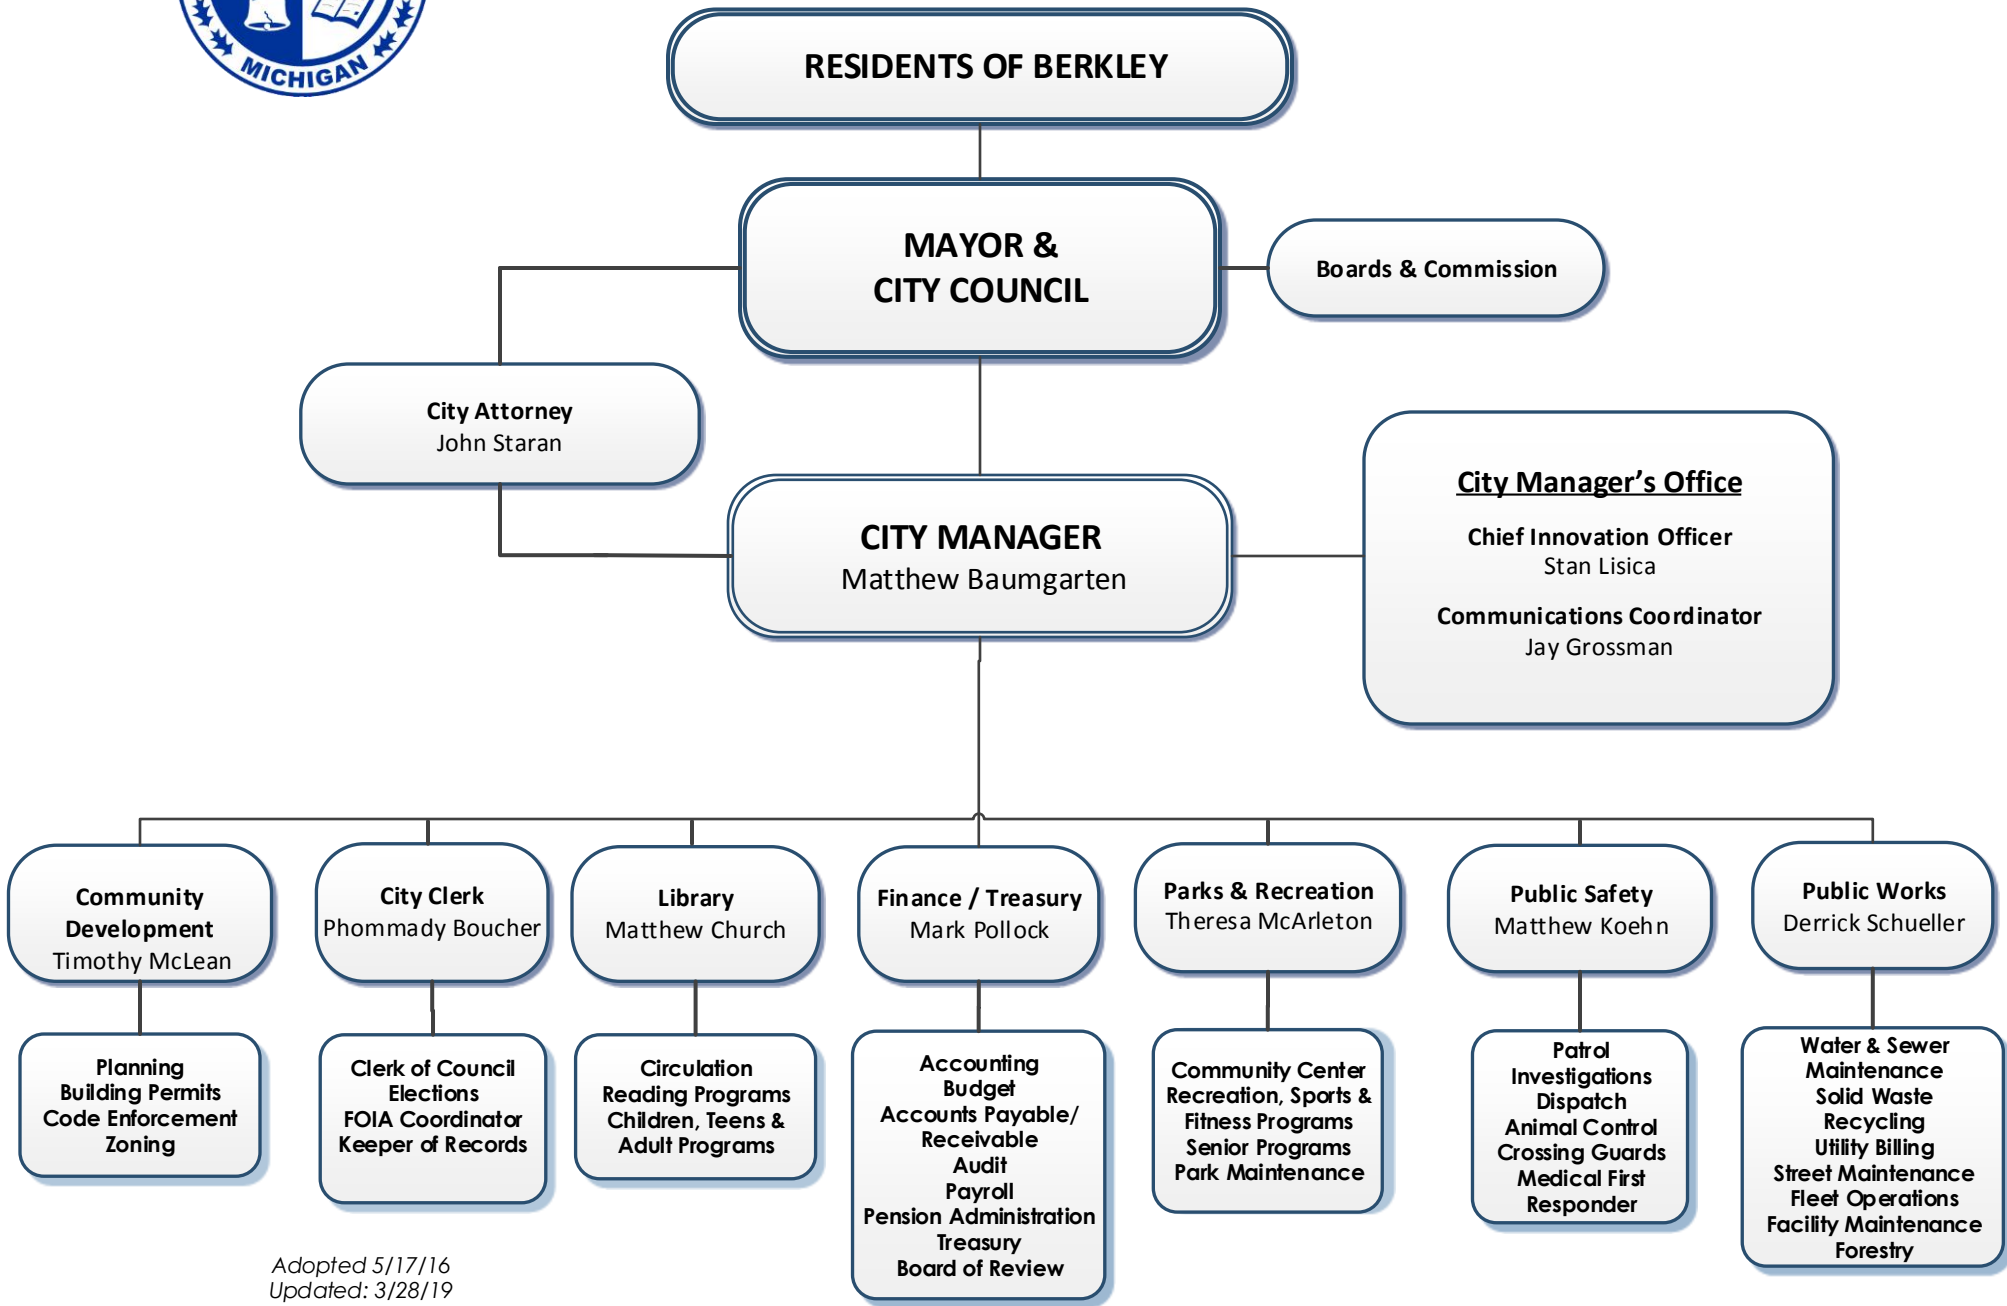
MICHIGAN

RESIDENTS OF BERKLEY

MAYOR & CITY COUNCIL

Boards & Commission

City Attorney
John Staran

CITY MANAGER
Matthew Baumgarten

City Manager's Office

Chief Innovation Officer
Stan Lisica

Communications Coordinator
Jay Grossman

Community Development
Timothy McLean

Planning
Building Permits
Code Enforcement
Zoning

City Clerk
Phommady Boucher

Clerk of Council
Elections
FOIA Coordinator
Keeper of Records

Library
Matthew Church

Circulation
Reading Programs
Children, Teens & Adult Programs

Finance / Treasury
Mark Pollock

Accounting
Budget
Accounts Payable/ Receivable
Audit
Payroll
Pension Administration
Treasury
Board of Review

Parks & Recreation
Theresa McArleton

Community Center
Recreation, Sports & Fitness Programs
Senior Programs
Park Maintenance

Public Safety
Matthew Koehn

Patrol
Investigations
Dispatch
Animal Control
Crossing Guards
Medical First Responder

Public Works
Derrick Schueller

Water & Sewer Maintenance
Solid Waste
Recycling
Utility Billing
Street Maintenance
Fleet Operations
Facility Maintenance
Forestry

Adopted 5/17/16
Updated: 3/28/19